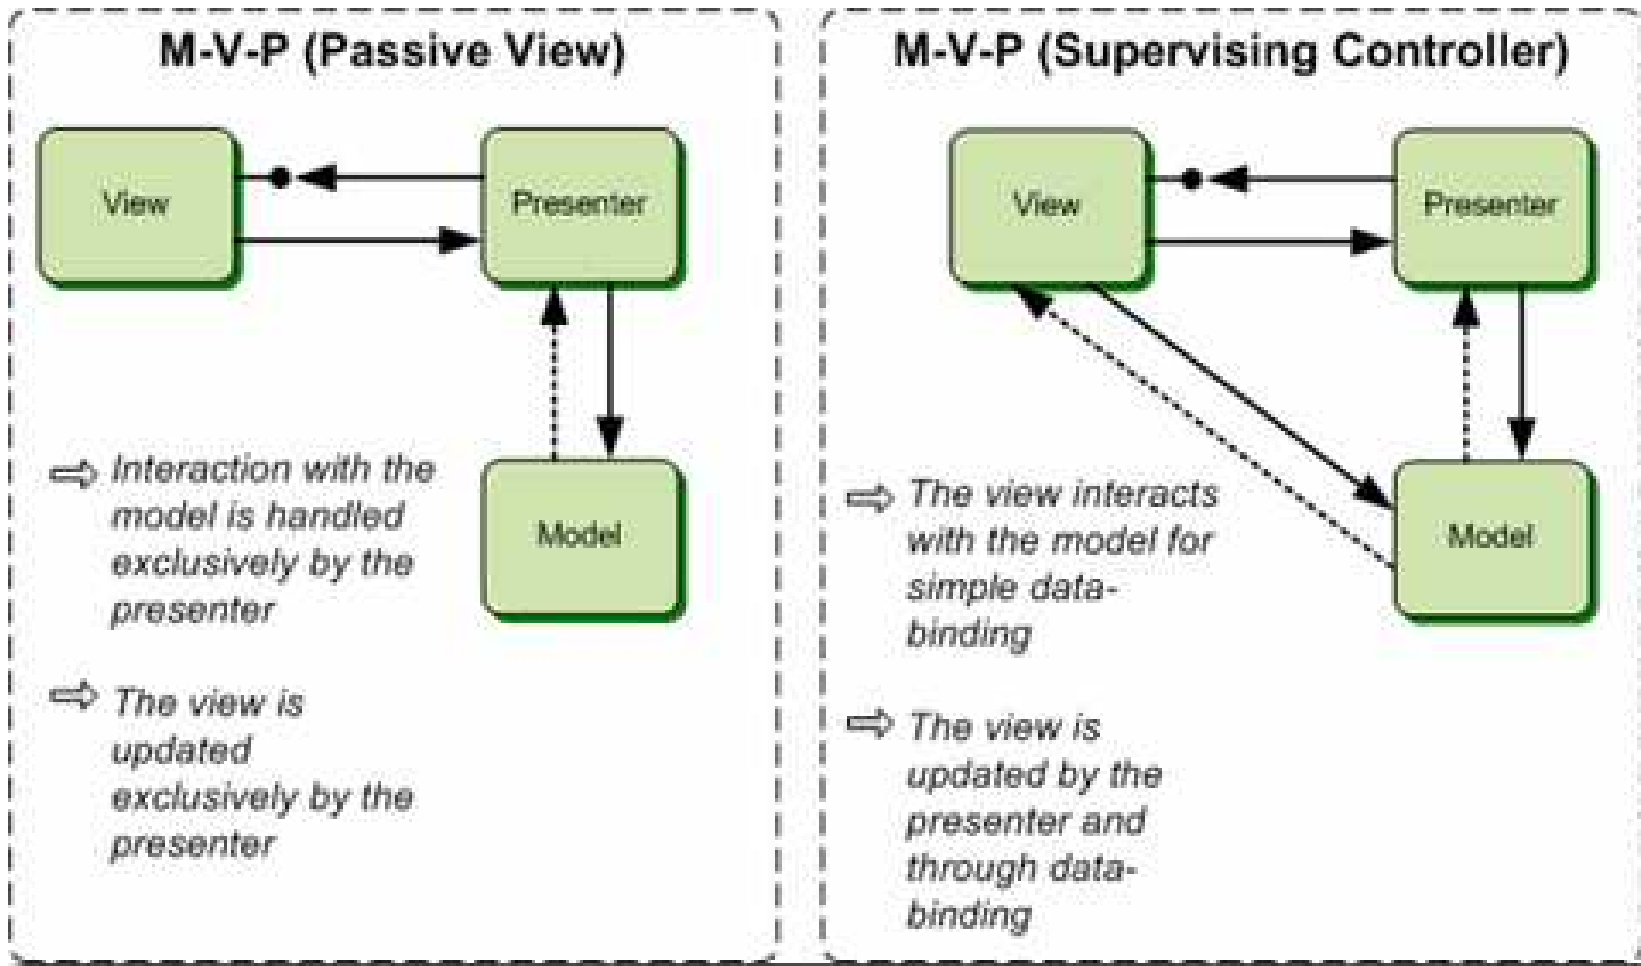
M-V-P (Passive View)

View

Presenter

Model

⇨ Interaction with the model is handled exclusively by the presenter

⇨ The view is updated exclusively by the presenter

M-V-P (Supervising Controller)

View

Presenter

Model

⇨ The view interacts with the model for simple data-binding

⇨ The view is updated by the presenter and through data-binding